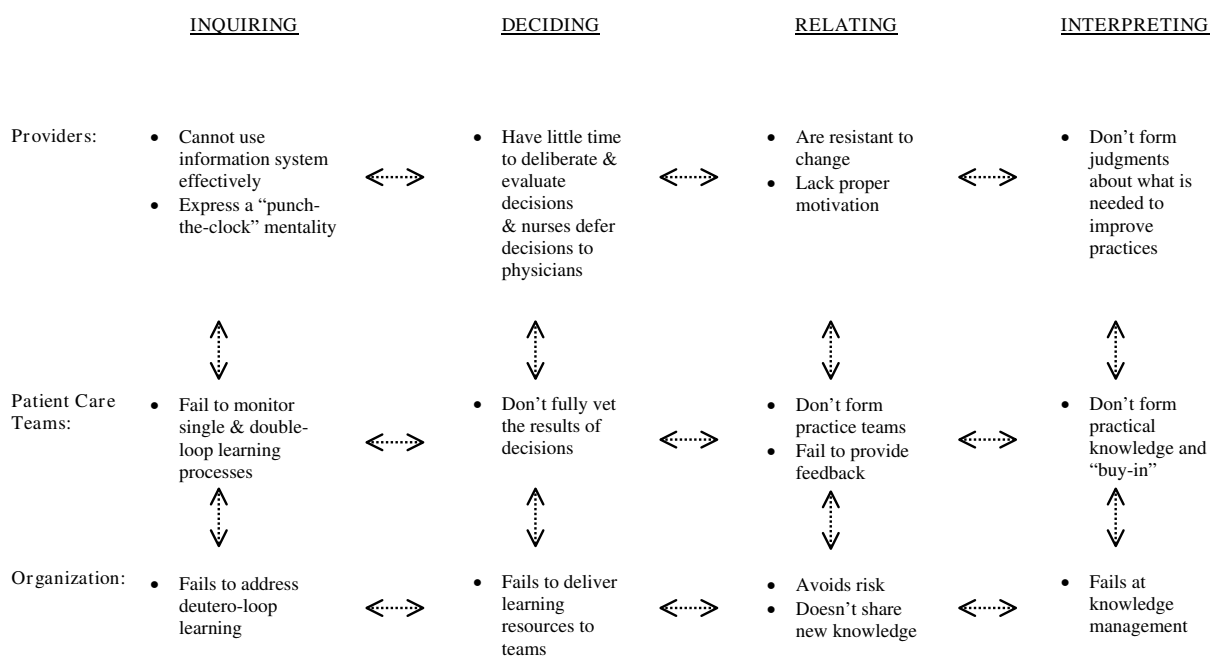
| | INQUIRING | DECIDING | RELATING | INTERPRETING |
|---|---|---|---|---|
| Providers: | • Cannot use information system effectively<br>• Express a "punch-the-clock" mentality | • Have little time to deliberate & evaluate decisions & nurses defer decisions to physicians | • Are resistant to change<br>• Lack proper motivation | • Don't form judgments about what is needed to improve practices |
| Patient Care Teams: | • Fail to monitor single & double-loop learning processes | • Don't fully vet the results of decisions | • Don't form practice teams<br>• Fail to provide feedback | • Don't form practical knowledge and "buy-in" |
| Organization: | • Fails to address deutero-loop learning | • Fails to deliver learning resources to teams | • Avoids risk<br>• Doesn't share new knowledge | • Fails at knowledge management |